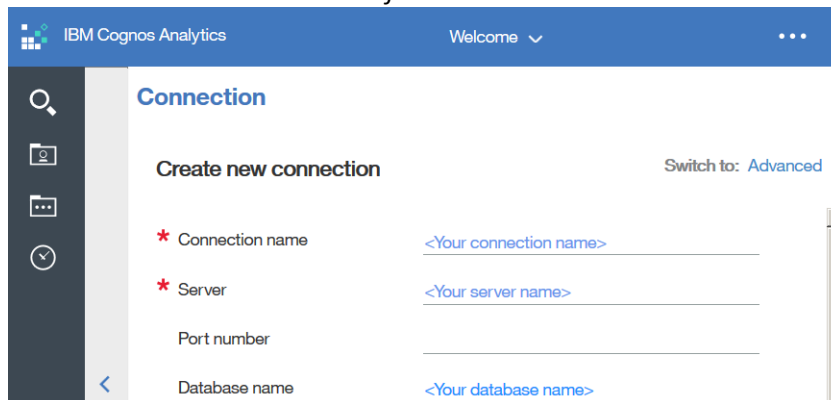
IBM Cognos Analytics

Welcome

•••

Connection

Create new connection

Switch to: Advanced

* Connection name

<Your connection name>

* Server

<Your server name>

Port number

Database name

<Your database name>